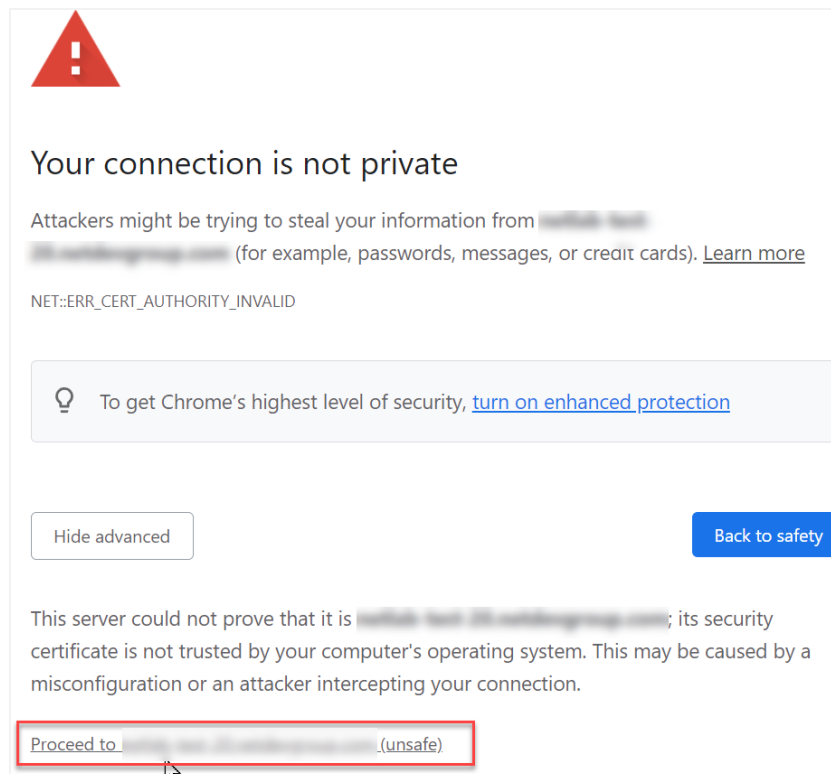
Your connection is not private

Attackers might be trying to steal your information from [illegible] (for example, passwords, messages, or credit cards). Learn more

NET::ERR_CERT_AUTHORITY_INVALID

To get Chrome's highest level of security, turn on enhanced protection

Hide advanced

Back to safety

This server could not prove that it is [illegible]; its security certificate is not trusted by your computer's operating system. This may be caused by a misconfiguration or an attacker intercepting your connection.

Proceed to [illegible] (unsafe)